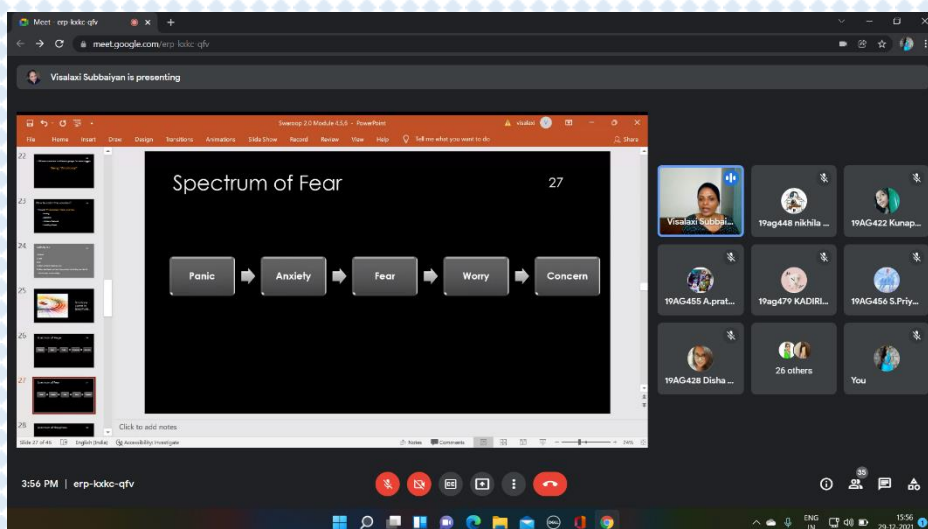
Meet - erp-kxkc-qfv

meet.google.com/erp-kxkc-qfv

Visalaxi Subbaiyan is presenting

Swarnop 2.0 Module 4,5,6 - PowerPoint

visalaxi

File Home Insert Draw Design Transitions Animations Slide Show Record Review View Help Tell me what you want to do Share

22

23

24

25

26

27

28

Spectrum of Fear

27

Panic

Anxiety

Fear

Worry

Concern

Click to add notes

Slide 27 of 46 English (India) Accessibility: Investigate

Notes Comments

74%

Visalaxi Subbai...

19ag448 nikhila ...

19AG422 Kunap...

19AG455 A.prat...

19ag479 KADIRI...

19AG456 S.Priy...

19AG428 Disha ...

26 others

You

3:56 PM | erp-kxkc-qfv

35

ENG IN

15:56
29-12-2021